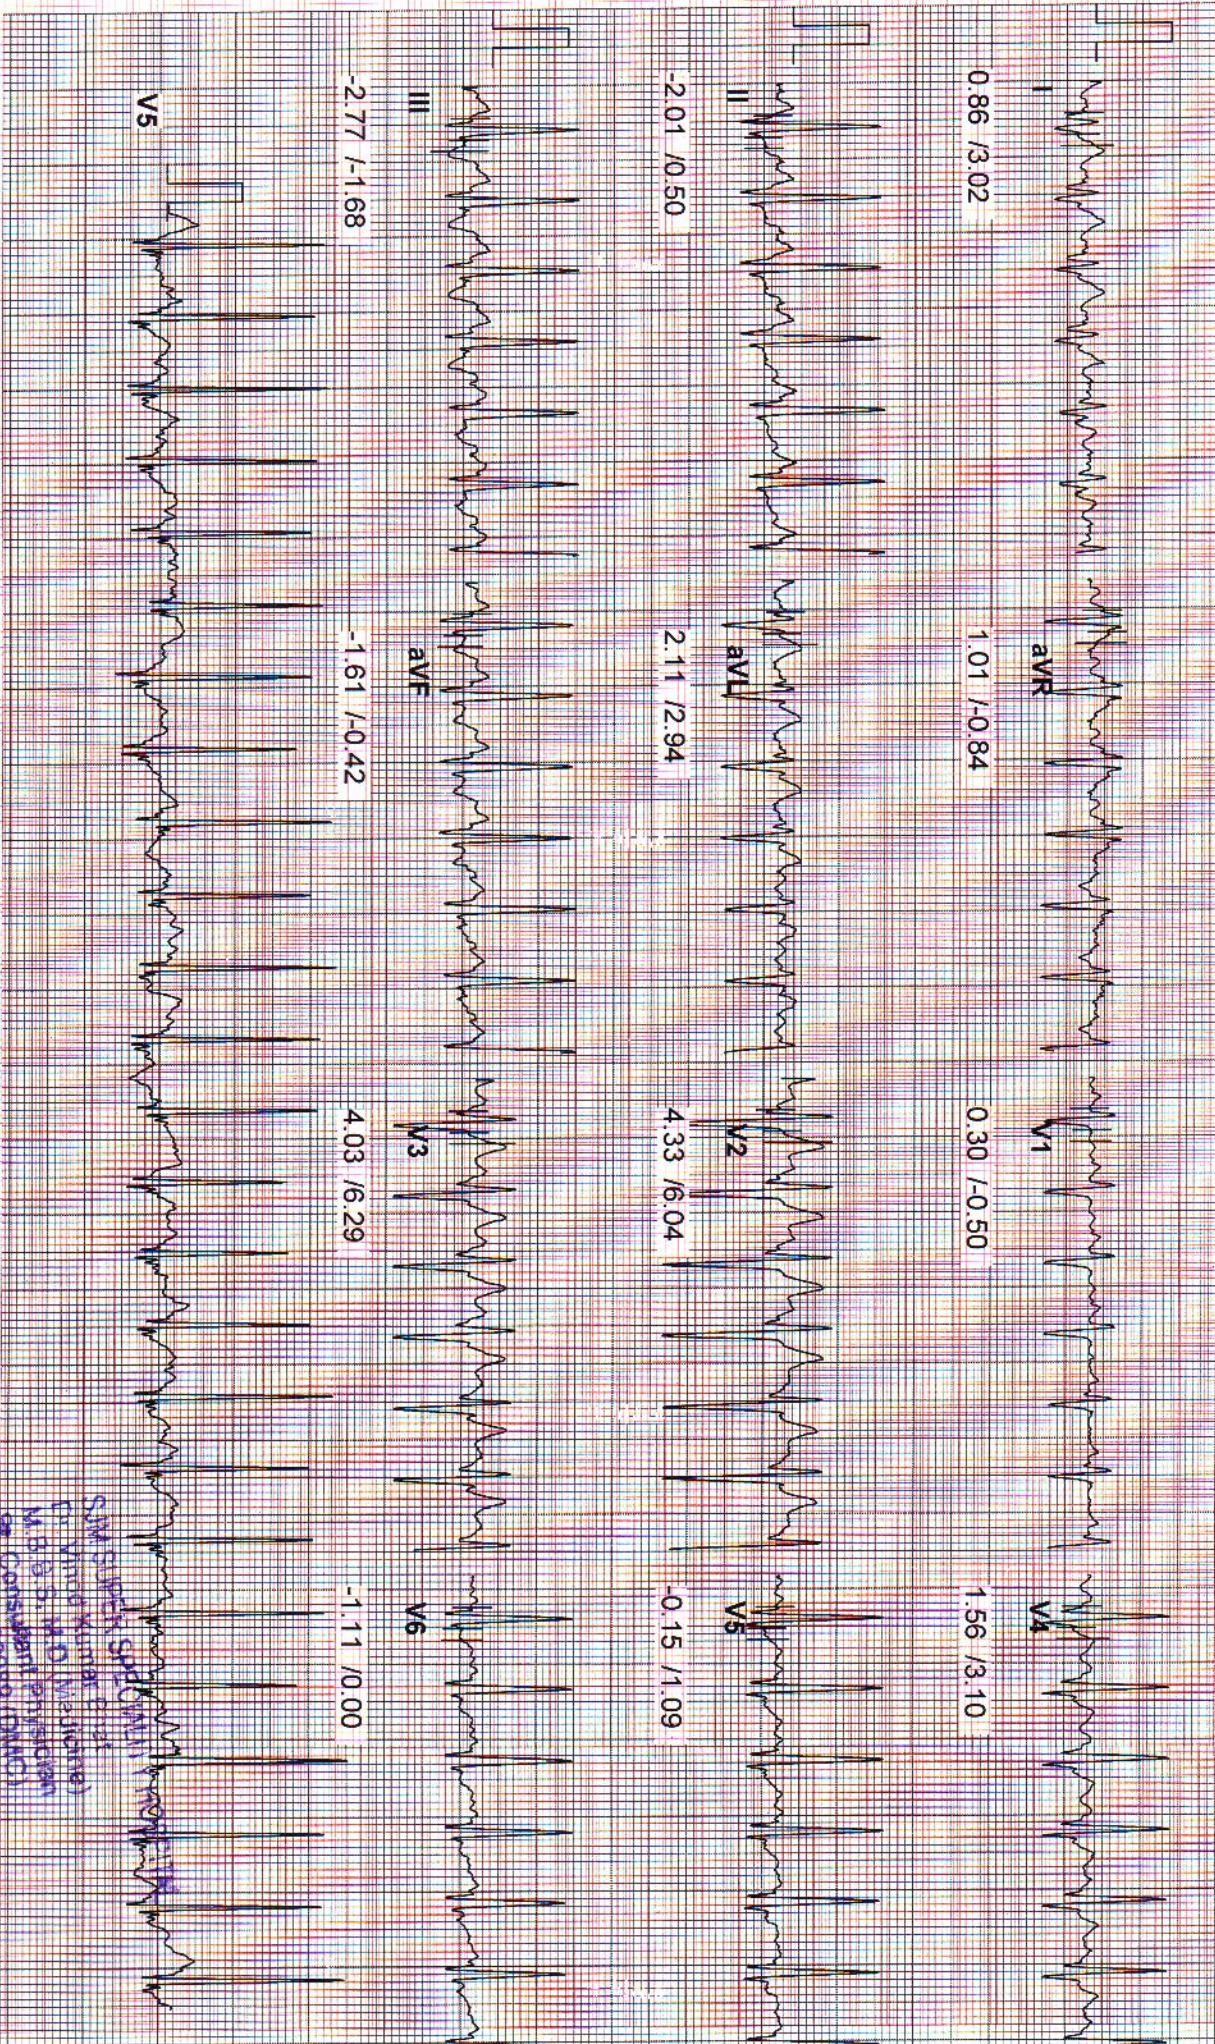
I
0.86 /3.02

aVR
1.01 /-0.84

V1
0.30 /-0.50

V4
1.56 /3.10

II
-2.01 /0.50

aVL
2.11 /2.94

V2
4.33 /6.04

V5
-0.15 /1.09

III
-2.77 /-1.68

aVF
-1.61 /-0.42

V3
4.03 /6.29

V6
-1.11 /0.00

V5

S.M. SUPER SPECIALITY HOSPITAL
Dr. Vinod Kumar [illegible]
M.B.B.S. M.D (Medicine)
Consultant Physician
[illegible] (DMC)